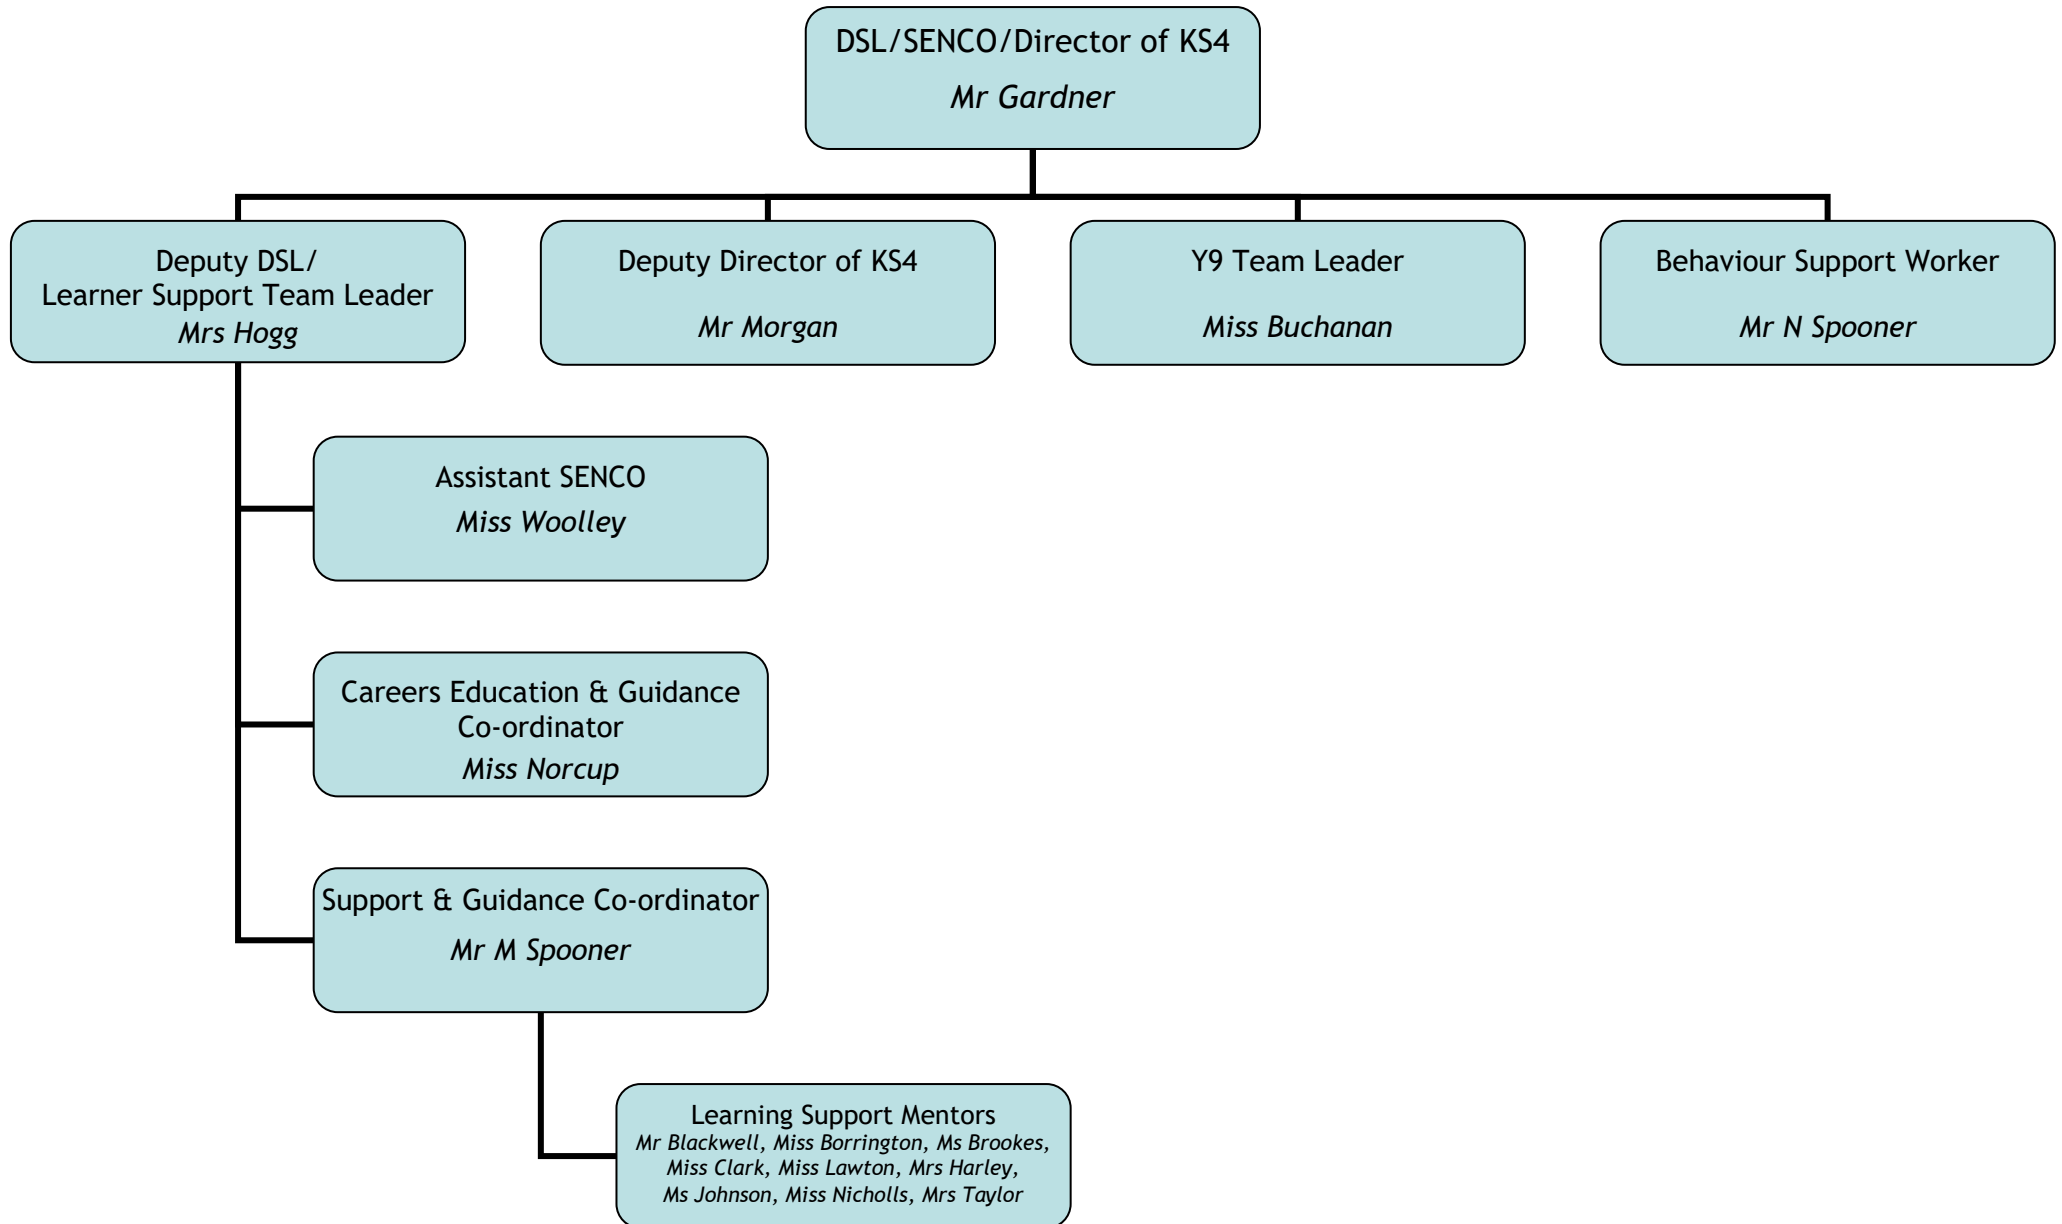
DSL/SENCO/Director of KS4
Mr Gardner

Deputy DSL/
Learner Support Team Leader
Mrs Hogg

Deputy Director of KS4
Mr Morgan

Y9 Team Leader
Miss Buchanan

Behaviour Support Worker
Mr N Spooner

Assistant SENCO
Miss Woolley

Careers Education & Guidance Co-ordinator
Miss Norcup

Support & Guidance Co-ordinator
Mr M Spooner

Learning Support Mentors
Mr Blackwell, Miss Borrington, Ms Brookes, Miss Clark, Miss Lawton, Mrs Harley, Ms Johnson, Miss Nicholls, Mrs Taylor